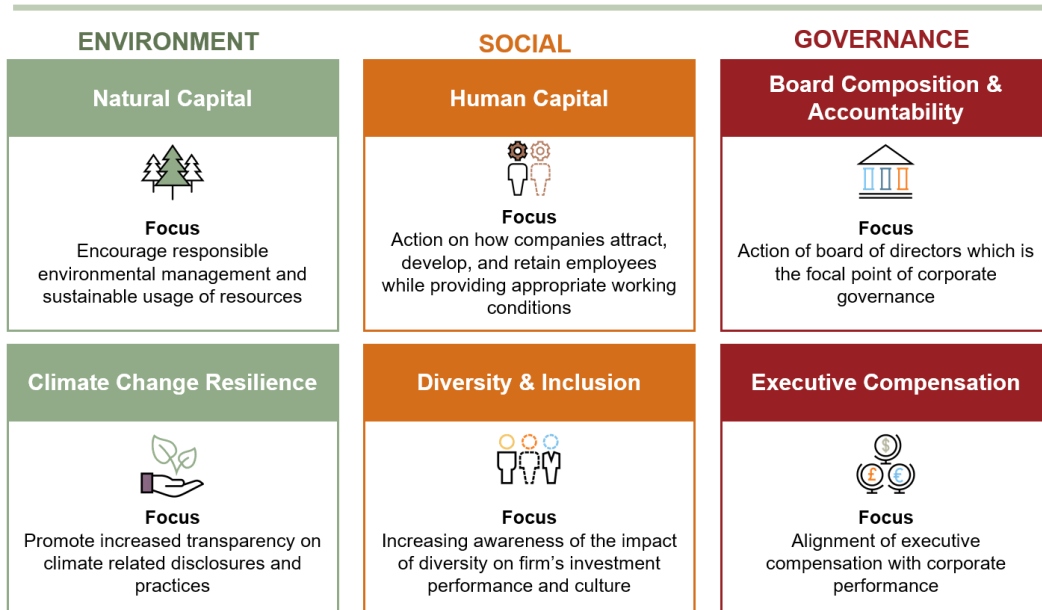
ENVIRONMENT

Natural Capital

Focus
Encourage responsible environmental management and sustainable usage of resources

Climate Change Resilience

Focus
Promote increased transparency on climate related disclosures and practices

SOCIAL

Human Capital

Focus
Action on how companies attract, develop, and retain employees while providing appropriate working conditions

Diversity & Inclusion

Focus
Increasing awareness of the impact of diversity on firm's investment performance and culture

GOVERNANCE

Board Composition & Accountability

Focus
Action of board of directors which is the focal point of corporate governance

Executive Compensation

$ £ €

Focus
Alignment of executive compensation with corporate performance